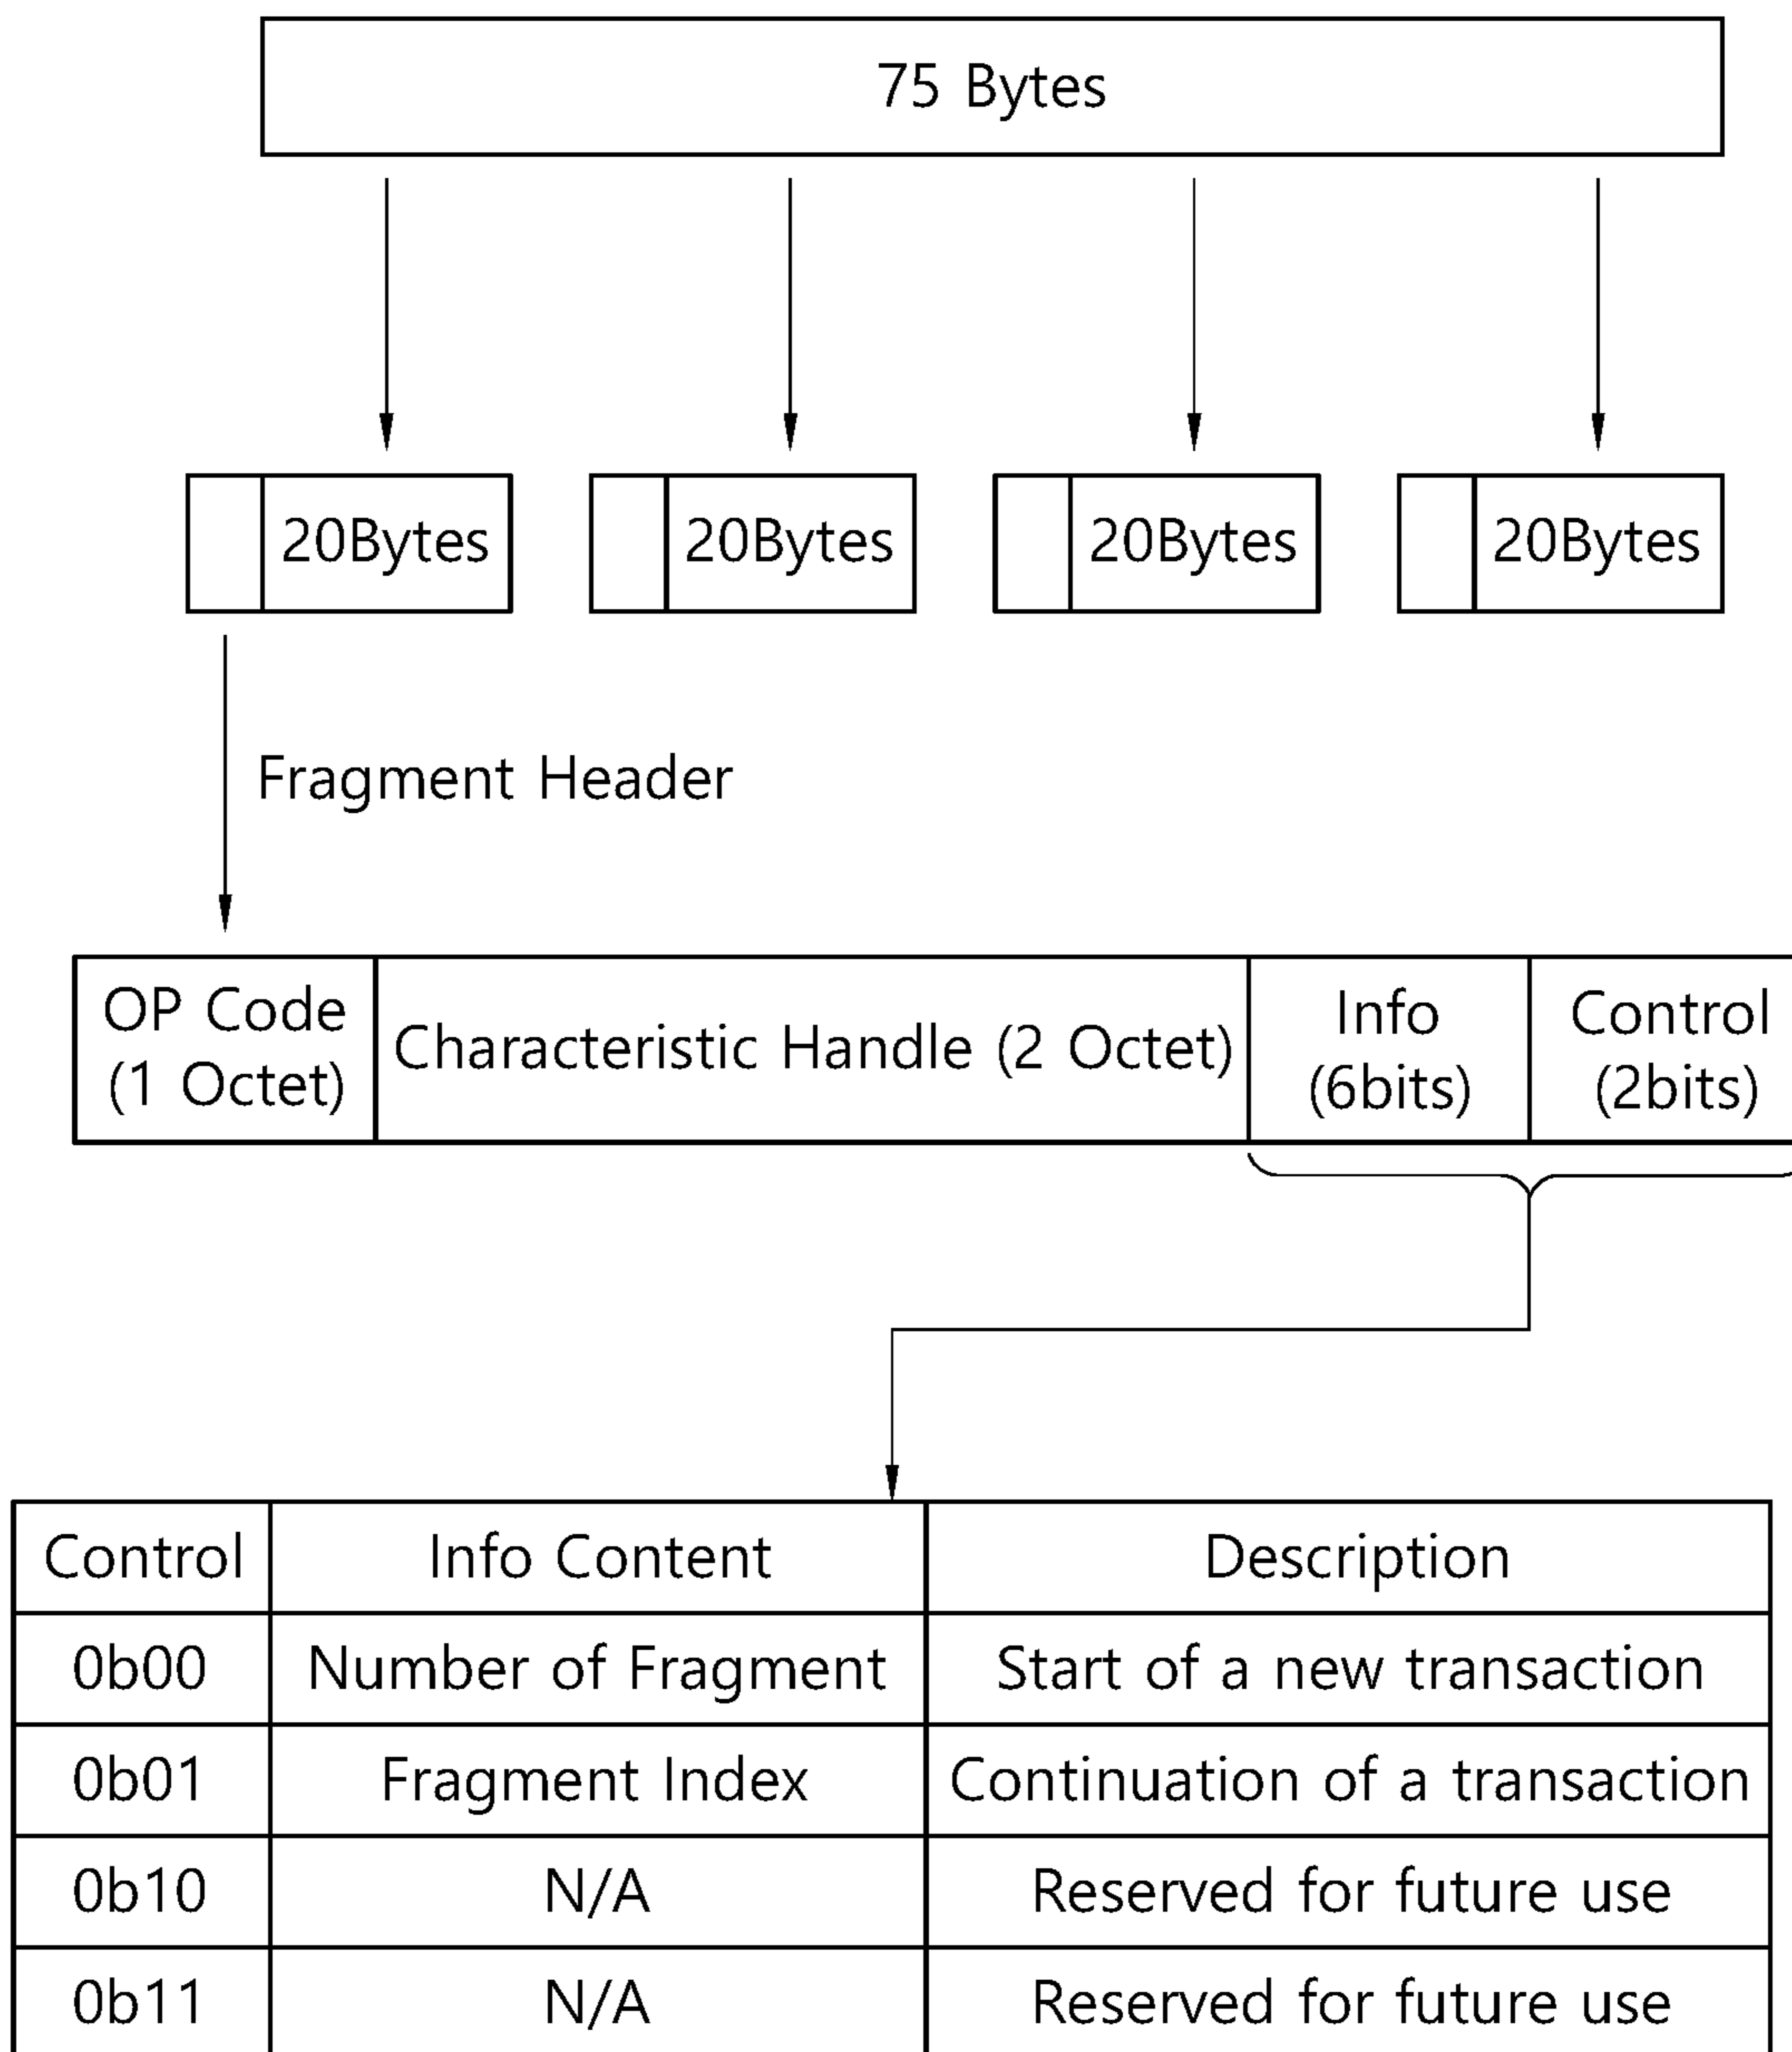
75 Bytes

20Bytes

20Bytes

20Bytes

20Bytes

Fragment Header

| OP Code (1 Octet) | Characteristic Handle (2 Octet) | Info (6bits) | Control (2bits) |
|---|---|---|---|

| Control | Info Content | Description |
|---|---|---|
| 0b00 | Number of Fragment | Start of a new transaction |
| 0b01 | Fragment Index | Continuation of a transaction |
| 0b10 | N/A | Reserved for future use |
| 0b11 | N/A | Reserved for future use |